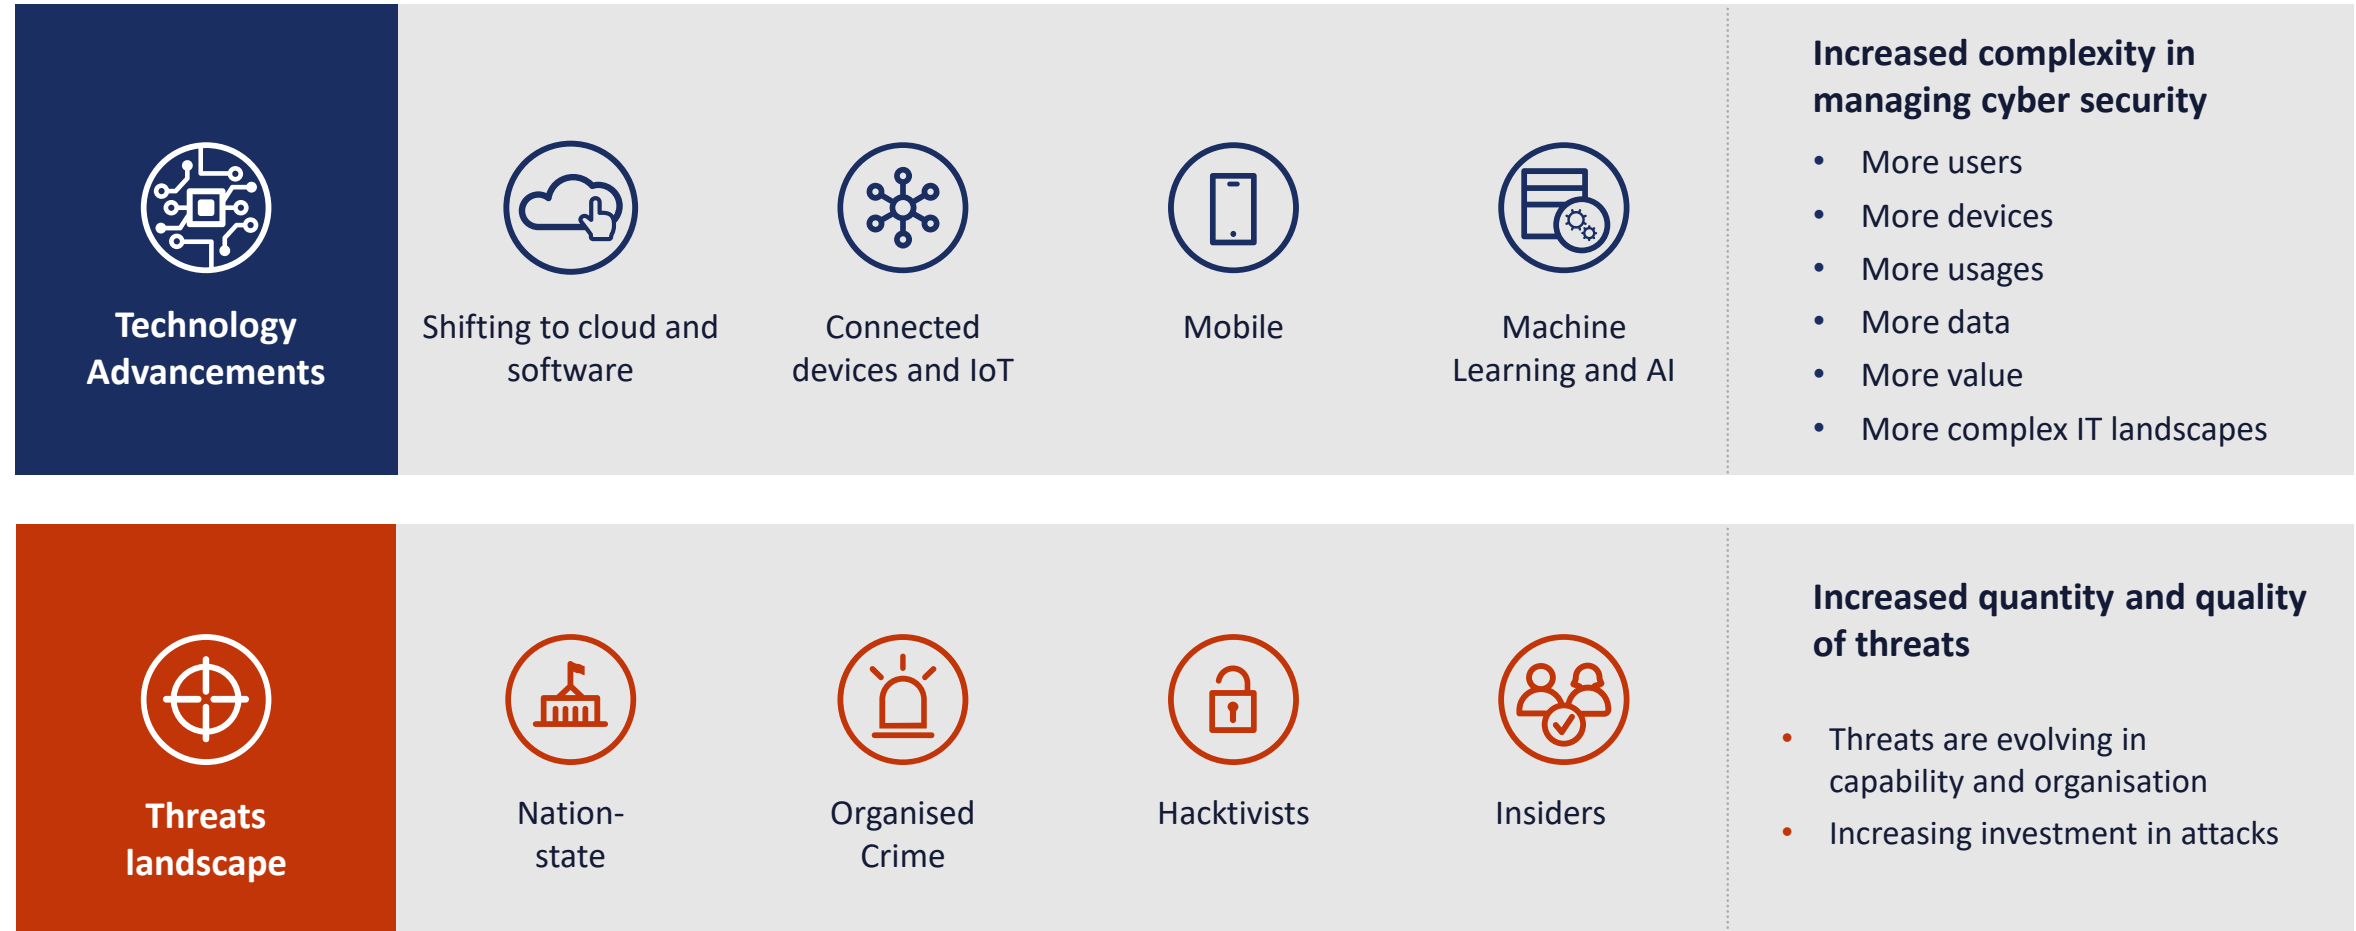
Technology Advancements

Shifting to cloud and software

Connected devices and IoT

Mobile

Machine Learning and AI

Increased complexity in managing cyber security

- More users
- More devices
- More usages
- More data
- More value
- More complex IT landscapes

Threats landscape

Nation-state

Organised Crime

Hacktivists

Insiders

Increased quantity and quality of threats

- Threats are evolving in capability and organisation
- Increasing investment in attacks